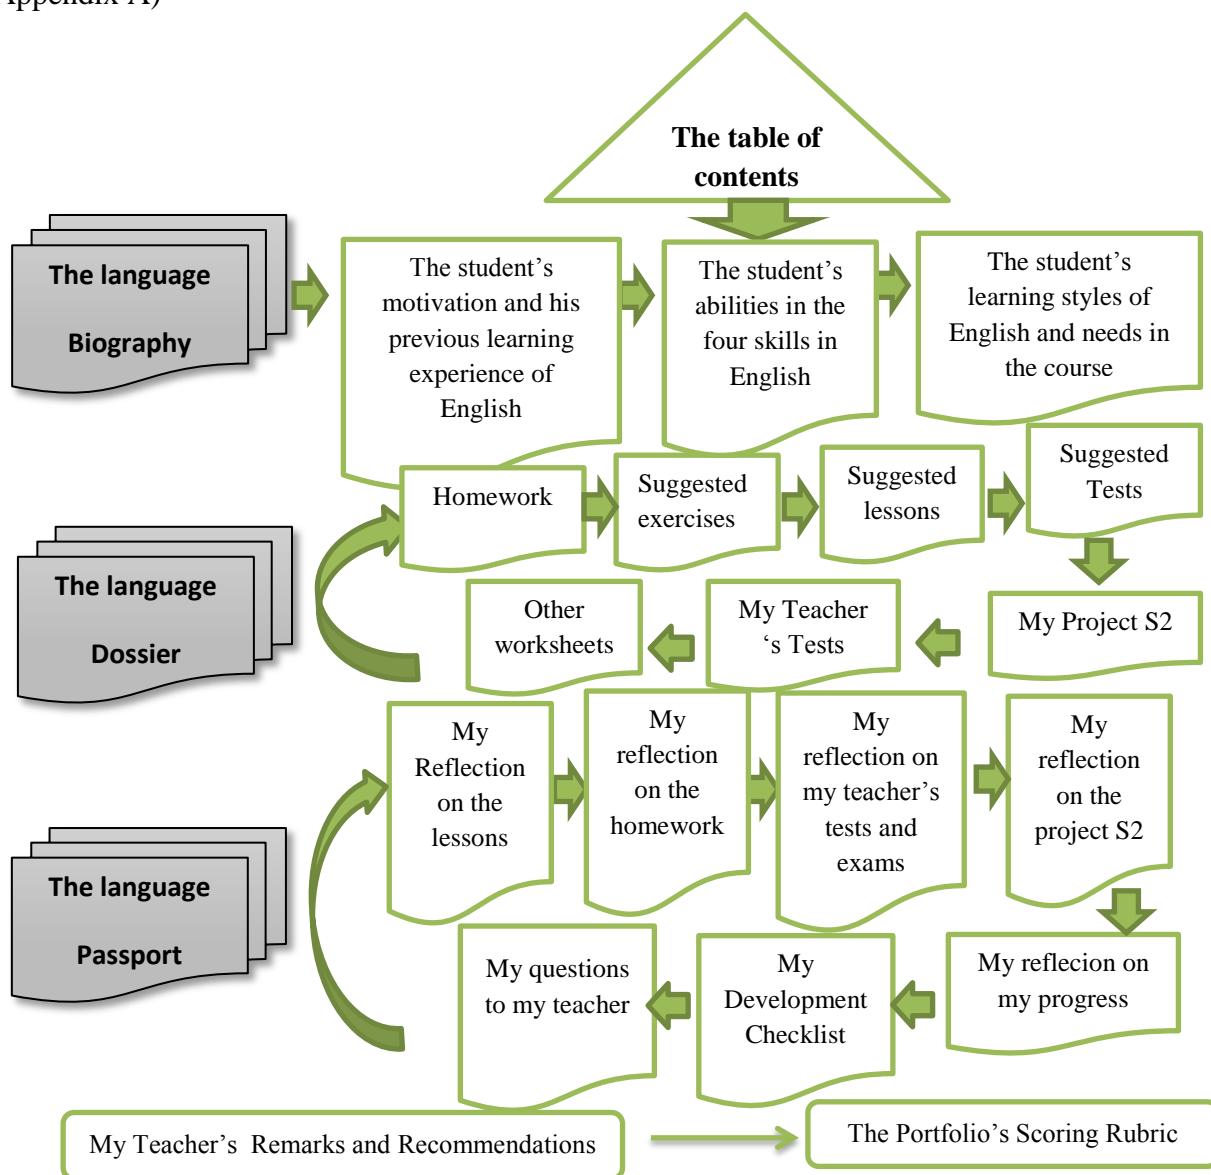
ppendix A)

The table of contents

The language Biography

The student's motivation and his previous learning experience of English

The student's abilities in the four skills in English

The student's learning styles of English and needs in the course

The language Dossier

Homework

Suggested exercises

Suggested lessons

Suggested Tests

My Project S2

My Teacher 's Tests

Other worksheets

The language Passport

My Reflection on the lessons

My reflection on the homework

My reflection on my teacher's tests and exams

My reflection on the project S2

My reflecion on my progress

My Development Checklist

My questions to my teacher

My Teacher's Remarks and Recommendations

The Portfolio's Scoring Rubric